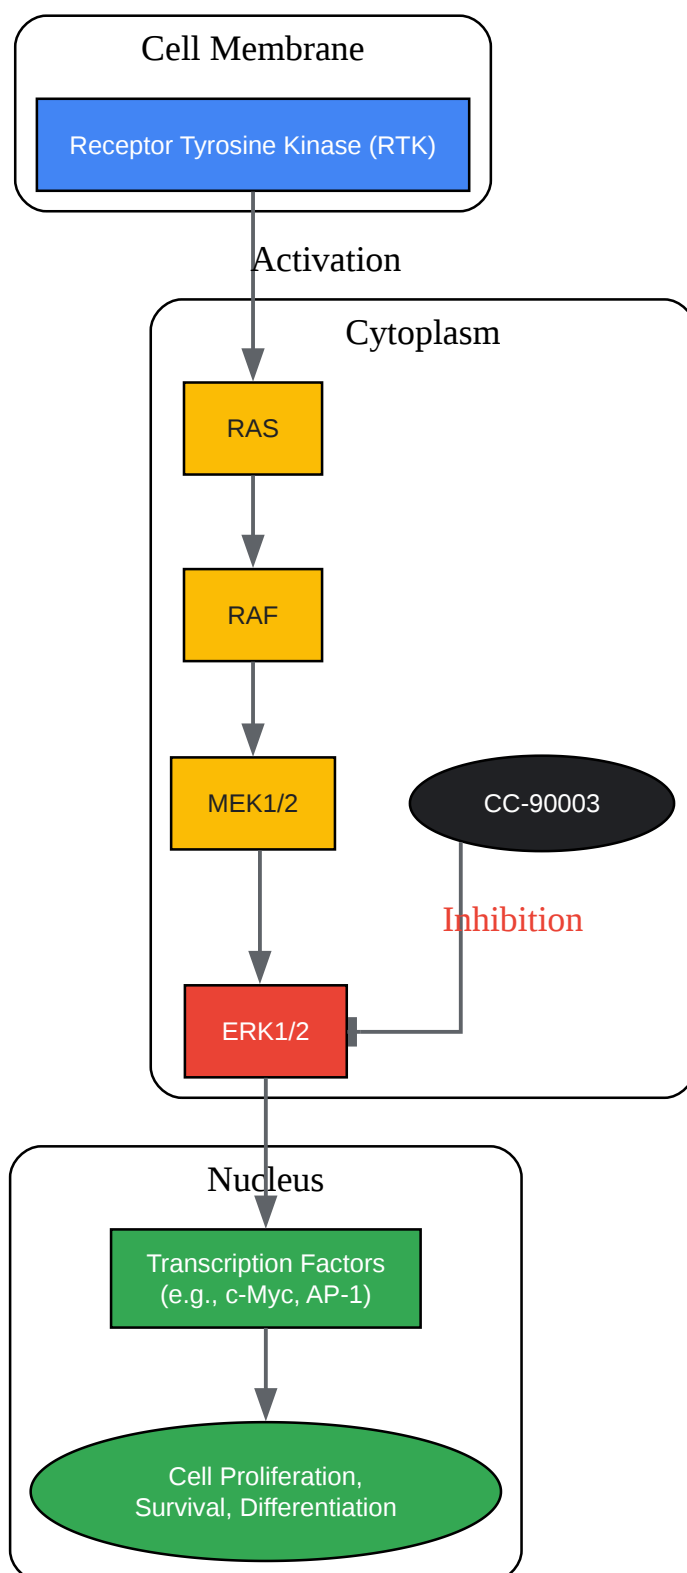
Cell Membrane

Receptor Tyrosine Kinase (RTK)

Activation

Cytoplasm

RAS

RAF

MEK1/2

CC-90003

Inhibition

ERK1/2

Nucleus

Transcription Factors
(e.g., c-Myc, AP-1)

Cell Proliferation,
Survival, Differentiation